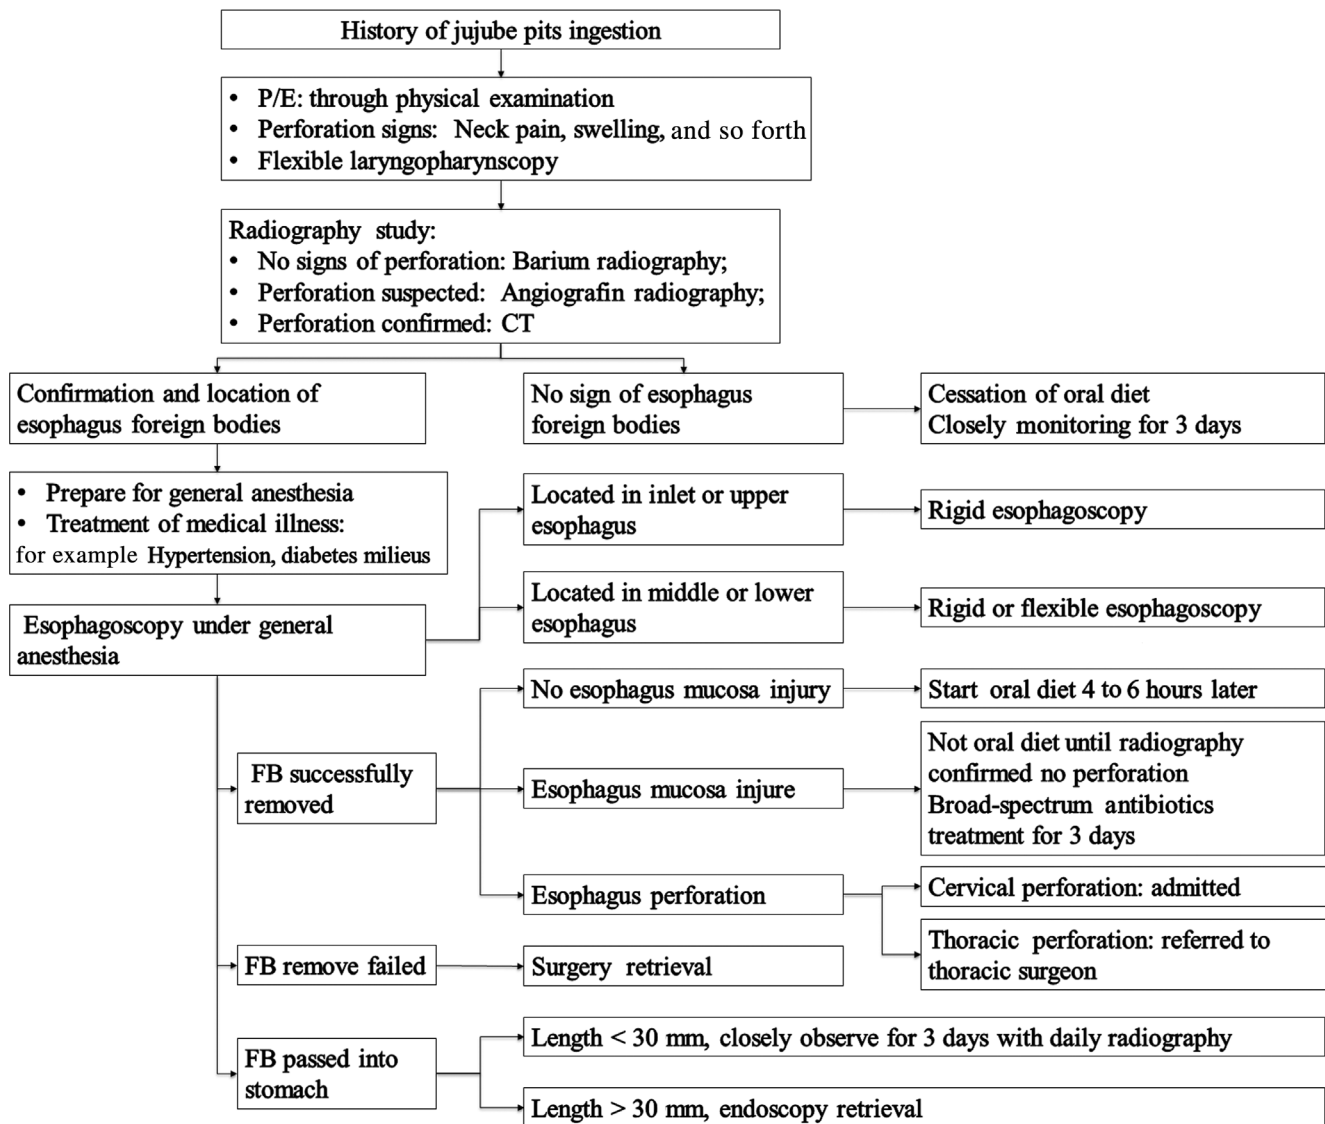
History of jujube pits ingestion

- P/E: through physical examination
- Perforation signs: Neck pain, swelling, and so forth
- Flexible laryngopharynscopy

Radiography study:
- No signs of perforation: Barium radiography;
- Perforation suspected: Angiografin radiography;
- Perforation confirmed: CT

Confirmation and location of esophagus foreign bodies

No sign of esophagus foreign bodies

Cessation of oral diet
Closely monitoring for 3 days

- Prepare for general anesthesia
- Treatment of medical illness: for example Hypertension, diabetes milieus

Esophagoscopy under general anesthesia

Located in inlet or upper esophagus

Rigid esophagoscopy

Located in middle or lower esophagus

Rigid or flexible esophagoscopy

FB successfully removed

No esophagus mucosa injury

Start oral diet 4 to 6 hours later

Esophagus mucosa injure

Not oral diet until radiography confirmed no perforation
Broad-spectrum antibiotics treatment for 3 days

Esophagus perforation

Cervical perforation: admitted

Thoracic perforation: referred to thoracic surgeon

FB remove failed

Surgery retrieval

FB passed into stomach

Length < 30 mm, closely observe for 3 days with daily radiography

Length > 30 mm, endoscopy retrieval